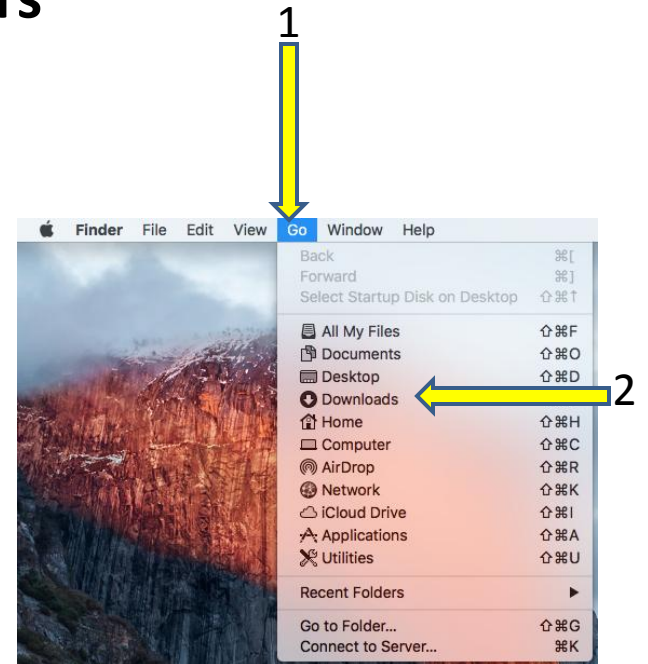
rs

1

Finder File Edit View Go Window Help

Back ⌘[
Forward ⌘]
Select Startup Disk on Desktop ⇧⌘↑

All My Files ⇧⌘F
Documents ⇧⌘O
Desktop ⇧⌘D
Downloads
Home ⇧⌘H
Computer ⇧⌘C
AirDrop ⇧⌘R
Network ⇧⌘K
iCloud Drive ⇧⌘I
Applications ⇧⌘A
Utilities ⇧⌘U

Recent Folders ▶

Go to Folder... ⇧⌘G
Connect to Server... ⌘K

2